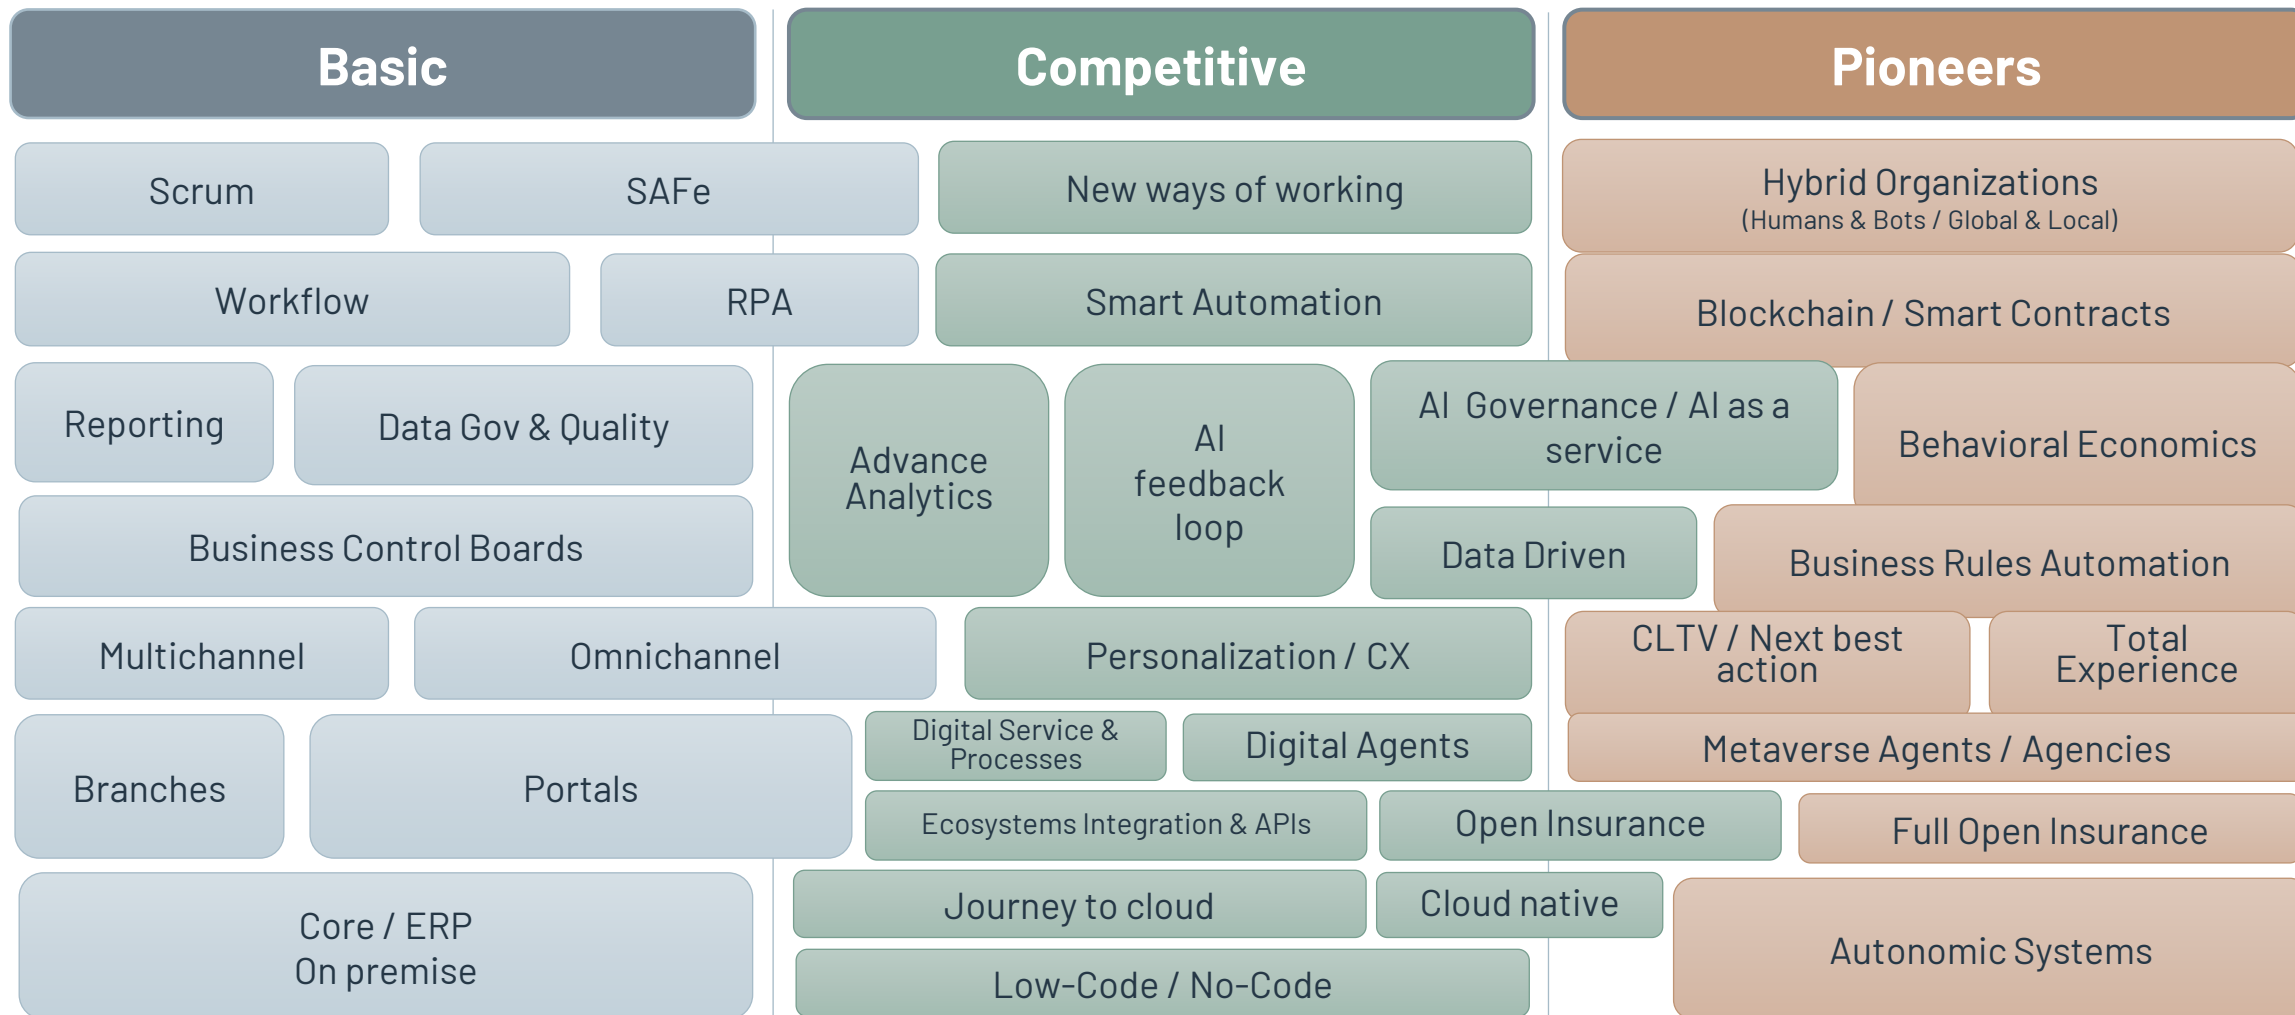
Basic

Competitive

Pioneers

Scrum

SAFe

New ways of working

Hybrid Organizations
(Humans & Bots / Global & Local)

Workflow

RPA

Smart Automation

Blockchain / Smart Contracts

Reporting

Data Gov & Quality

Advance Analytics

AI feedback loop

AI Governance / AI as a service

Behavioral Economics

Business Control Boards

Data Driven

Business Rules Automation

Multichannel

Omnichannel

Personalization / CX

CLTV / Next best action

Total Experience

Branches

Portals

Digital Service & Processes

Digital Agents

Metaverse Agents / Agencies

Ecosystems Integration & APIs

Open Insurance

Full Open Insurance

Core / ERP
On premise

Journey to cloud

Cloud native

Autonomic Systems

Low-Code / No-Code